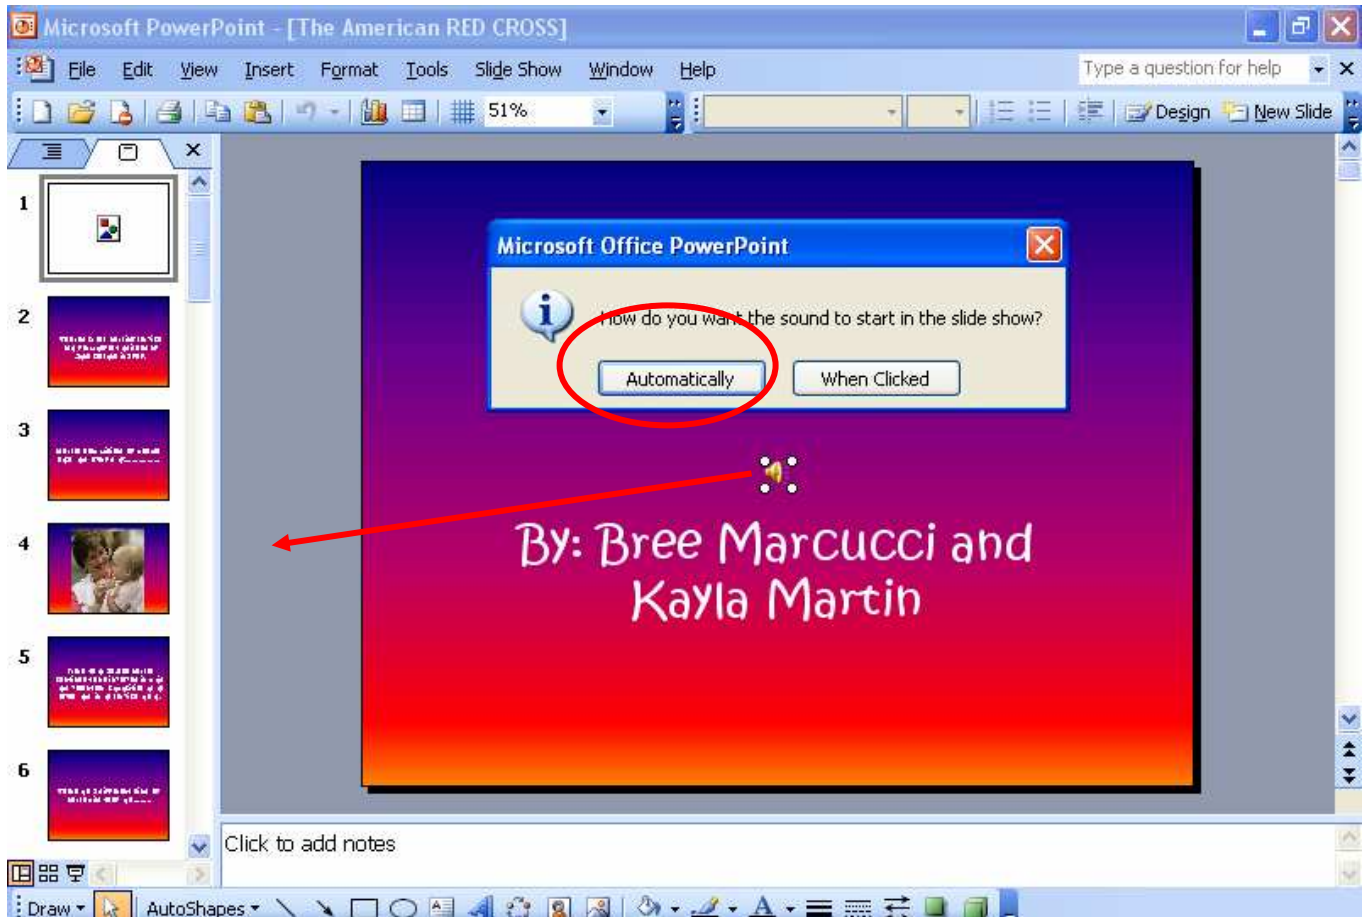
Microsoft PowerPoint - [The American RED CROSS]

File Edit View Insert Format Tools Slide Show Window Help

Type a question for help

51%

Design New Slide

1
2
3
4
5
6

Microsoft Office PowerPoint

How do you want the sound to start in the slide show?

Automatically When Clicked

By: Bree Marcucci and Kayla Martin

Click to add notes

Draw AutoShapes